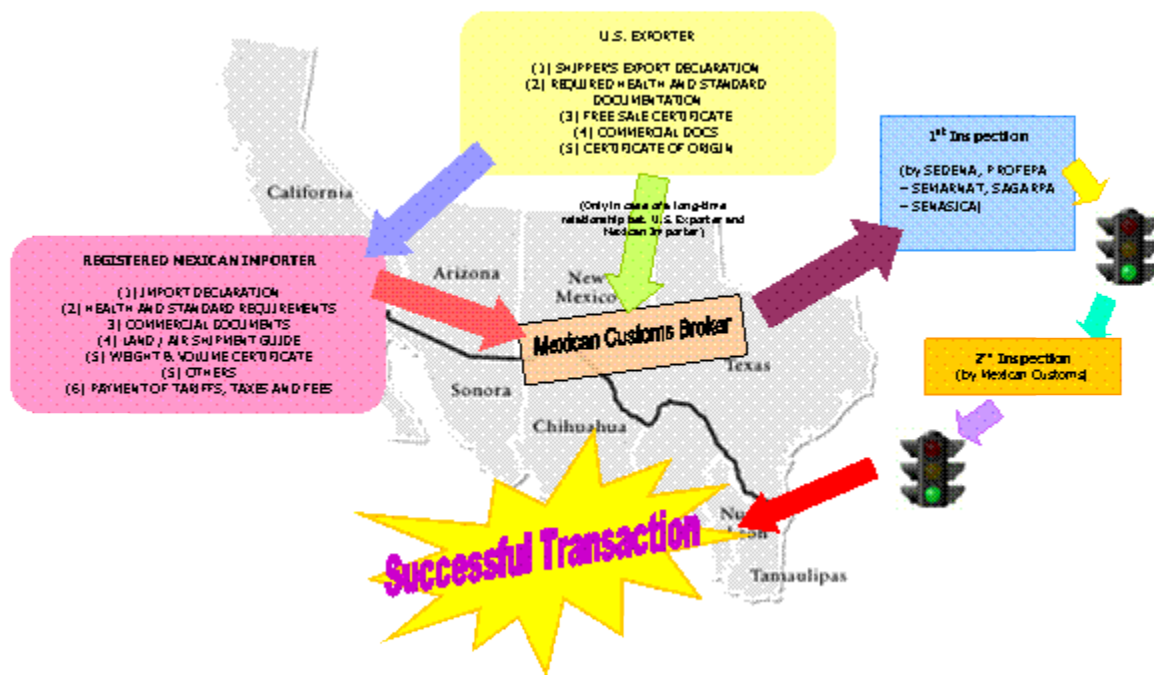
U.S. EXPORTER

(1) SHIPPER'S EXPORT DECLARATION
(2) REQUIRED HEALTH AND STANDARD DOCUMENTATION
(3) FREE SALE CERTIFICATE
(4) COMMERCIAL DOCS
(5) CERTIFICATE OF ORIGIN

California

(Only in case of a long-time relationship bet. U.S. Exporter and Mexican Importer)

$1^{st}$ Inspection

(by SEDENA, PROFEPA – SEMARNAT, SAGARPA – SENASICA)

REGISTERED MEXICAN IMPORTER

(1) IMPORT DECLARATION
(2) HEALTH AND STANDARD REQUIREMENTS
3) COMMERCIAL DOCUMENTS
(4) LAND / AIR SHIPMENT GUIDE
(5) WEIGHT & VOLUME CERTIFICATE
(5) OTHERS
(6) PAYMENT OF TARIFFS, TAXES AND FEES

Arizona

New Mexico

Mexican Customs Broker

Texas

Sonora

$2^{nd}$ Inspection
(by Mexican Customs)

Chihuahua

Nuevo León

Successful Transaction

Tamaulipas